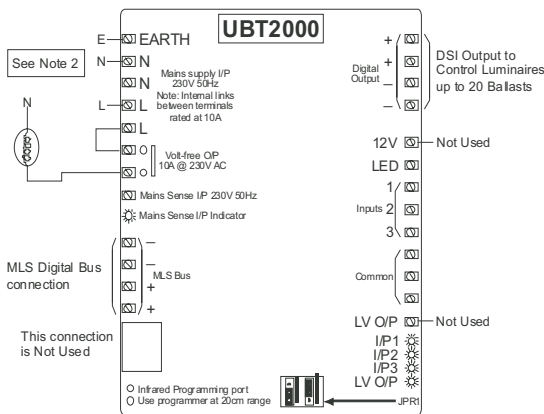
UBT2000

E EARTH
See Note 2
N N
N
Mains supply I/P 230V 50Hz
Note: Internal links between terminals rated at 10A
L L
N
L
O
O
Volt-free O/P 10A @ 230V AC
Mains Sense I/P 230V 50Hz
Mains Sense I/P Indicator

MLS Digital Bus connection
–
–
MLS Bus
+
+

This connection is Not Used

Infrared Programming port
Use programmer at 20cm range

Digital Output
+
+
–
–
DSI Output to Control Luminaires up to 20 Ballasts

12V
Not Used
LED
1
Inputs 2
3
Common
LV O/P
Not Used
I/P1
I/P2
I/P3
LV O/P
JPR1